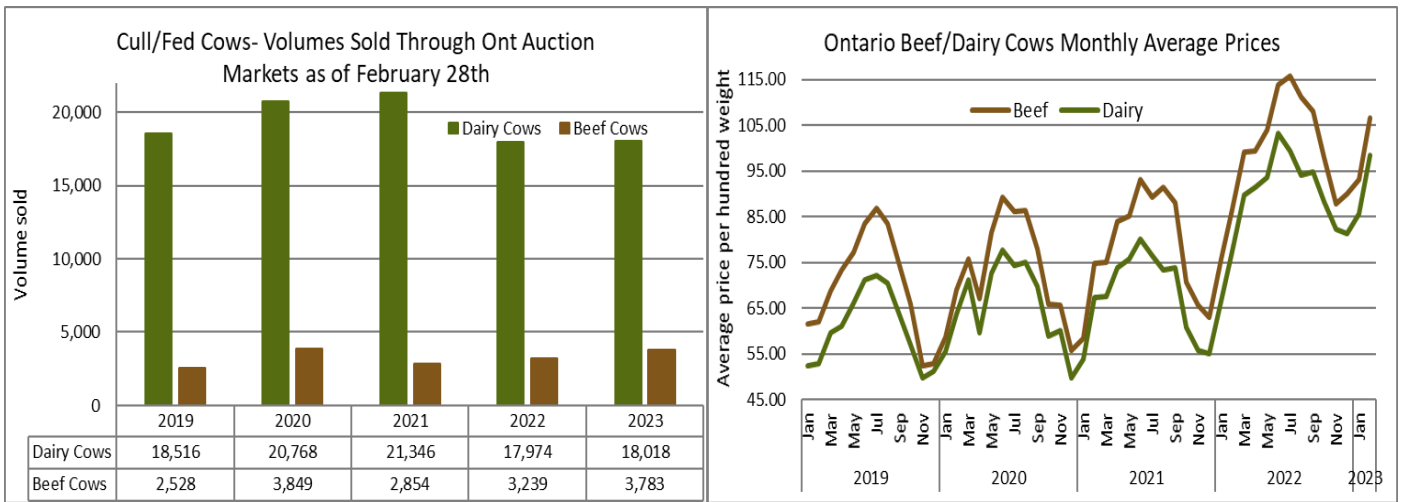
Cull/Fed Cows- Volumes Sold Through Ont Auction Markets as of February 28th

Dairy Cows   Beef Cows

Volume sold

20,000
15,000
10,000
5,000
0

| | 2019 | 2020 | 2021 | 2022 | 2023 |
|---|---|---|---|---|---|
| Dairy Cows | 18,516 | 20,768 | 21,346 | 17,974 | 18,018 |
| Beef Cows | 2,528 | 3,849 | 2,854 | 3,239 | 3,783 |

Ontario Beef/Dairy Cows Monthly Average Prices

Beef   Dairy

Average price per hundred weight

115.00
105.00
95.00
85.00
75.00
65.00
55.00
45.00

Jan Mar May Jul Sep Nov Jan Mar May Jul Sep Nov Jan Mar May Jul Sep Nov Jan Mar May Jul Sep Nov Jan

2019 2020 2021 2022 2023